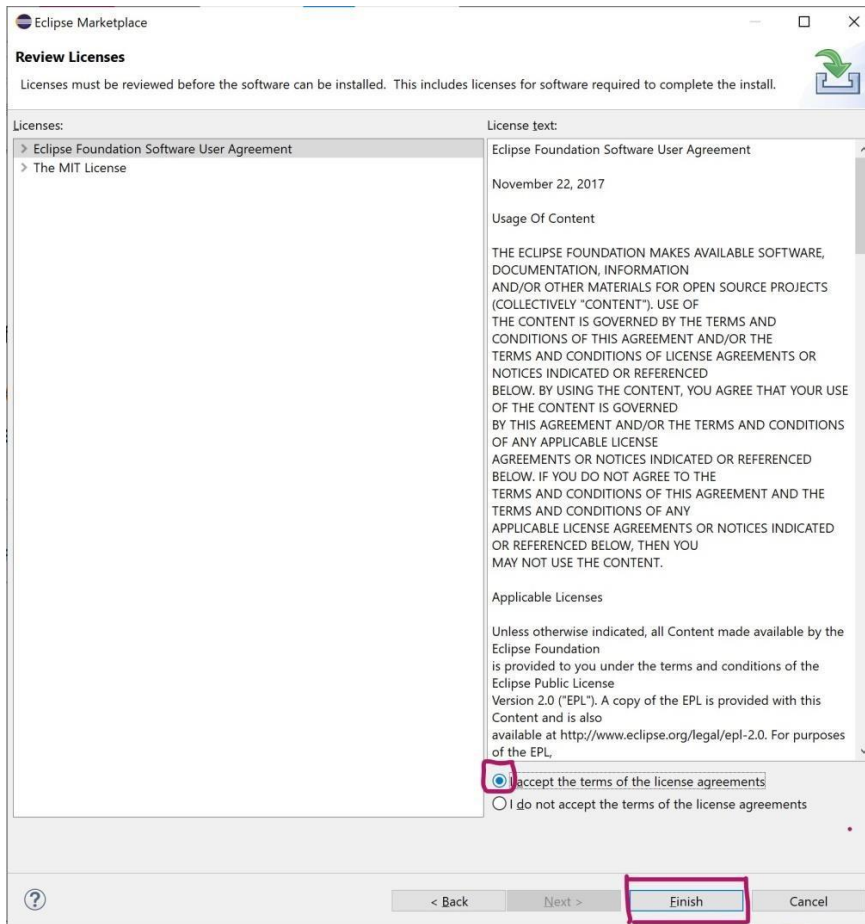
Eclipse Marketplace

Review Licenses

Licenses must be reviewed before the software can be installed. This includes licenses for software required to complete the install.

Licenses:

> Eclipse Foundation Software User Agreement
> The MIT License

License text:

Eclipse Foundation Software User Agreement

November 22, 2017

Usage Of Content

THE ECLIPSE FOUNDATION MAKES AVAILABLE SOFTWARE, DOCUMENTATION, INFORMATION AND/OR OTHER MATERIALS FOR OPEN SOURCE PROJECTS (COLLECTIVELY "CONTENT"). USE OF THE CONTENT IS GOVERNED BY THE TERMS AND CONDITIONS OF THIS AGREEMENT AND/OR THE TERMS AND CONDITIONS OF LICENSE AGREEMENTS OR NOTICES INDICATED OR REFERENCED BELOW. BY USING THE CONTENT, YOU AGREE THAT YOUR USE OF THE CONTENT IS GOVERNED BY THIS AGREEMENT AND/OR THE TERMS AND CONDITIONS OF ANY APPLICABLE LICENSE AGREEMENTS OR NOTICES INDICATED OR REFERENCED BELOW. IF YOU DO NOT AGREE TO THE TERMS AND CONDITIONS OF THIS AGREEMENT AND THE TERMS AND CONDITIONS OF ANY APPLICABLE LICENSE AGREEMENTS OR NOTICES INDICATED OR REFERENCED BELOW, THEN YOU MAY NOT USE THE CONTENT.

Applicable Licenses

Unless otherwise indicated, all Content made available by the Eclipse Foundation is provided to you under the terms and conditions of the Eclipse Public License Version 2.0 ("EPL"). A copy of the EPL is provided with this Content and is also available at http://www.eclipse.org/legal/epl-2.0. For purposes of the EPL,

I accept the terms of the license agreements
I do not accept the terms of the license agreements

?
< Back
Next >
Finish
Cancel